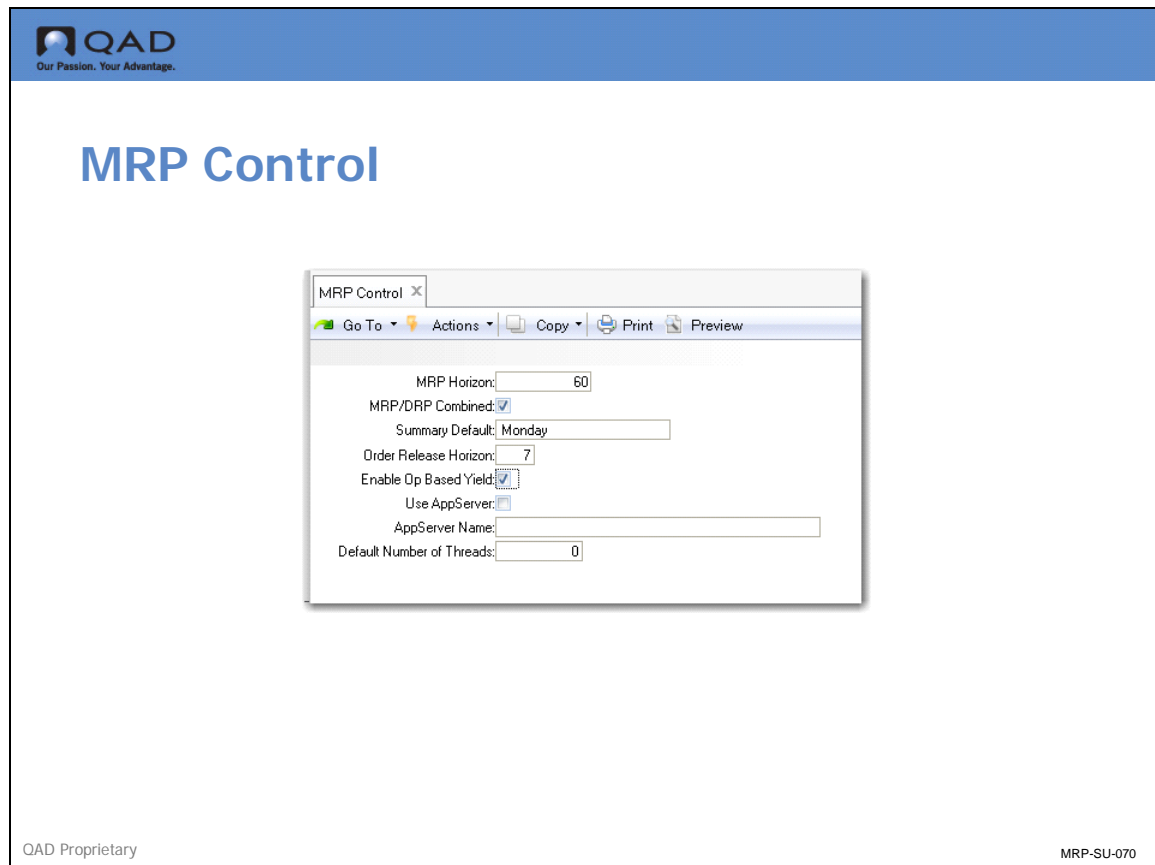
QAD
Our Passion. Your Advantage.

MRP Control

MRP Control ✕
Go To ▾ Actions ▾ Copy ▾ Print Preview

MRP Horizon: 60
MRP/DRP Combined: ✓
Summary Default: Monday
Order Release Horizon: 7
Enable Op Based Yield: ✓
Use AppServer:
AppServer Name:
Default Number of Threads: 0

QAD Proprietary

MRP-SU-070